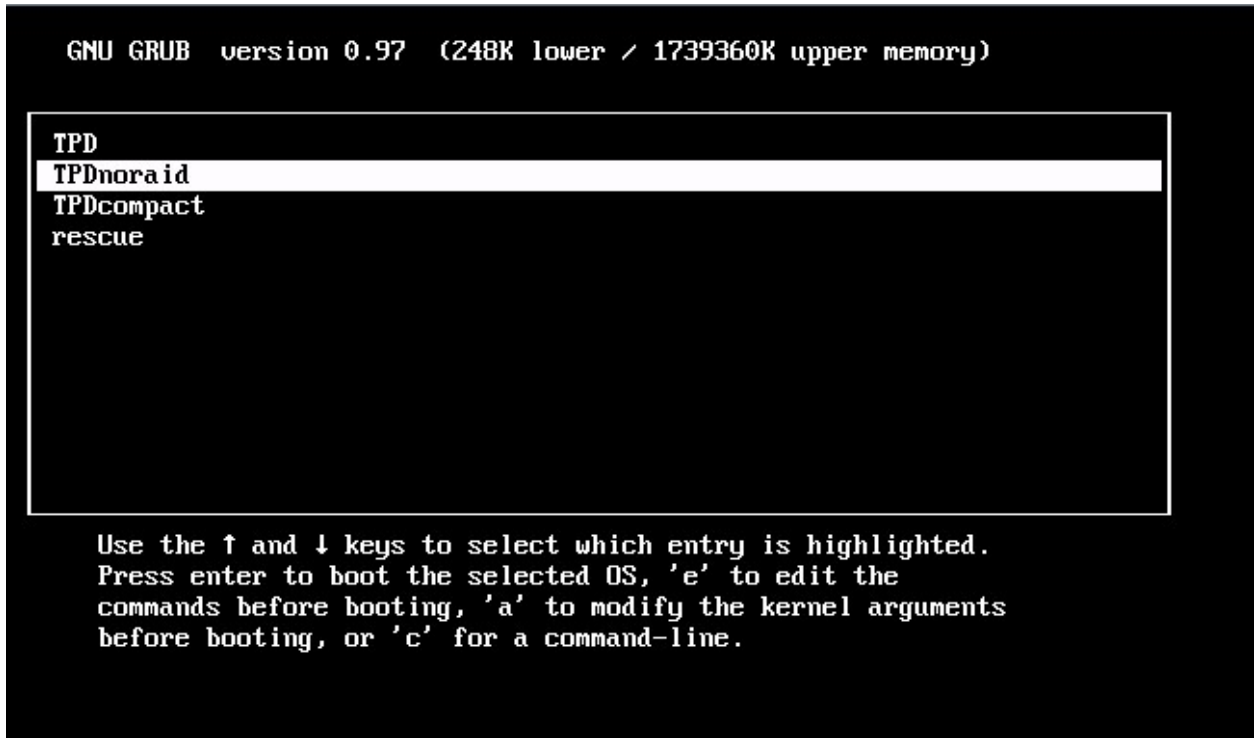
GNU GRUB version 0.97 (248K lower / 1739360K upper memory)

TPD
TPDnoraid
TPDcompact
rescue

Use the ↑ and ↓ keys to select which entry is highlighted.
Press enter to boot the selected OS, 'e' to edit the commands before booting, 'a' to modify the kernel arguments before booting, or 'c' for a command-line.